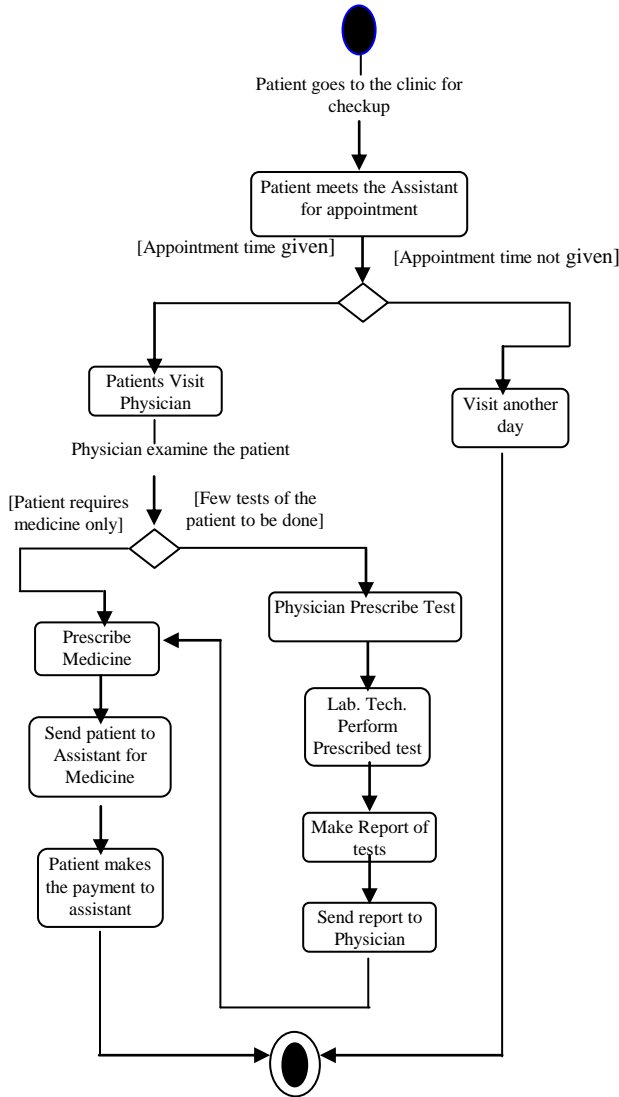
Patient goes to the clinic for checkup

Patient meets the Assistant for appointment

[Appointment time given]

[Appointment time not given]

Patients Visit Physician

Visit another day

Physician examine the patient

[Patient requires medicine only]

[Few tests of the patient to be done]

Physician Prescribe Test

Prescribe Medicine

Lab. Tech. Perform Prescribed test

Send patient to Assistant for Medicine

Make Report of tests

Patient makes the payment to assistant

Send report to Physician